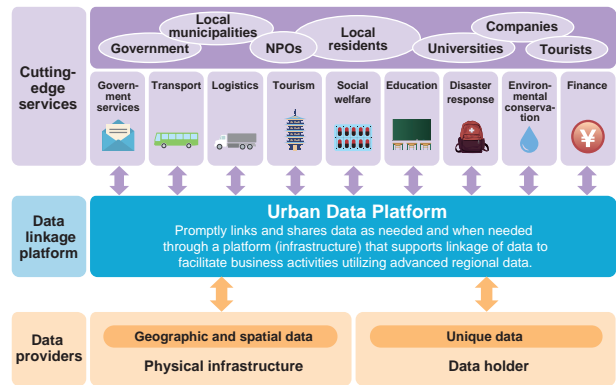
Government

Local municipalities

NPOs

Local residents

Universities

Companies

Tourists

Cutting-edge services

Government services

Transport

Logistics

Tourism

Social welfare

Education

Disaster response

Environmental conservation

Finance

Data linkage platform

Urban Data Platform

Promptly links and shares data as needed and when needed through a platform (infrastructure) that supports linkage of data to facilitate business activities utilizing advanced regional data.

Data providers

Geographic and spatial data

Physical infrastructure

Unique data

Data holder